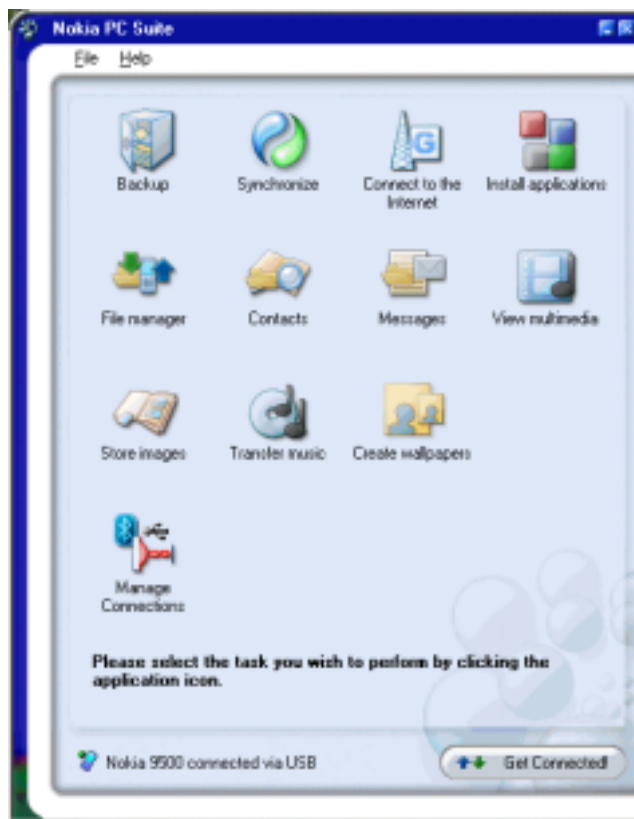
Nokia PC Suite

File Help

Backup

Synchronize

Connect to the Internet

Install applications

File manager

Contacts

Messages

View multimedia

Store images

Transfer music

Create wallpapers

Manage Connections

Please select the task you wish to perform by clicking the application icon.

Nokia 9500 connected via USB

Get Connected!